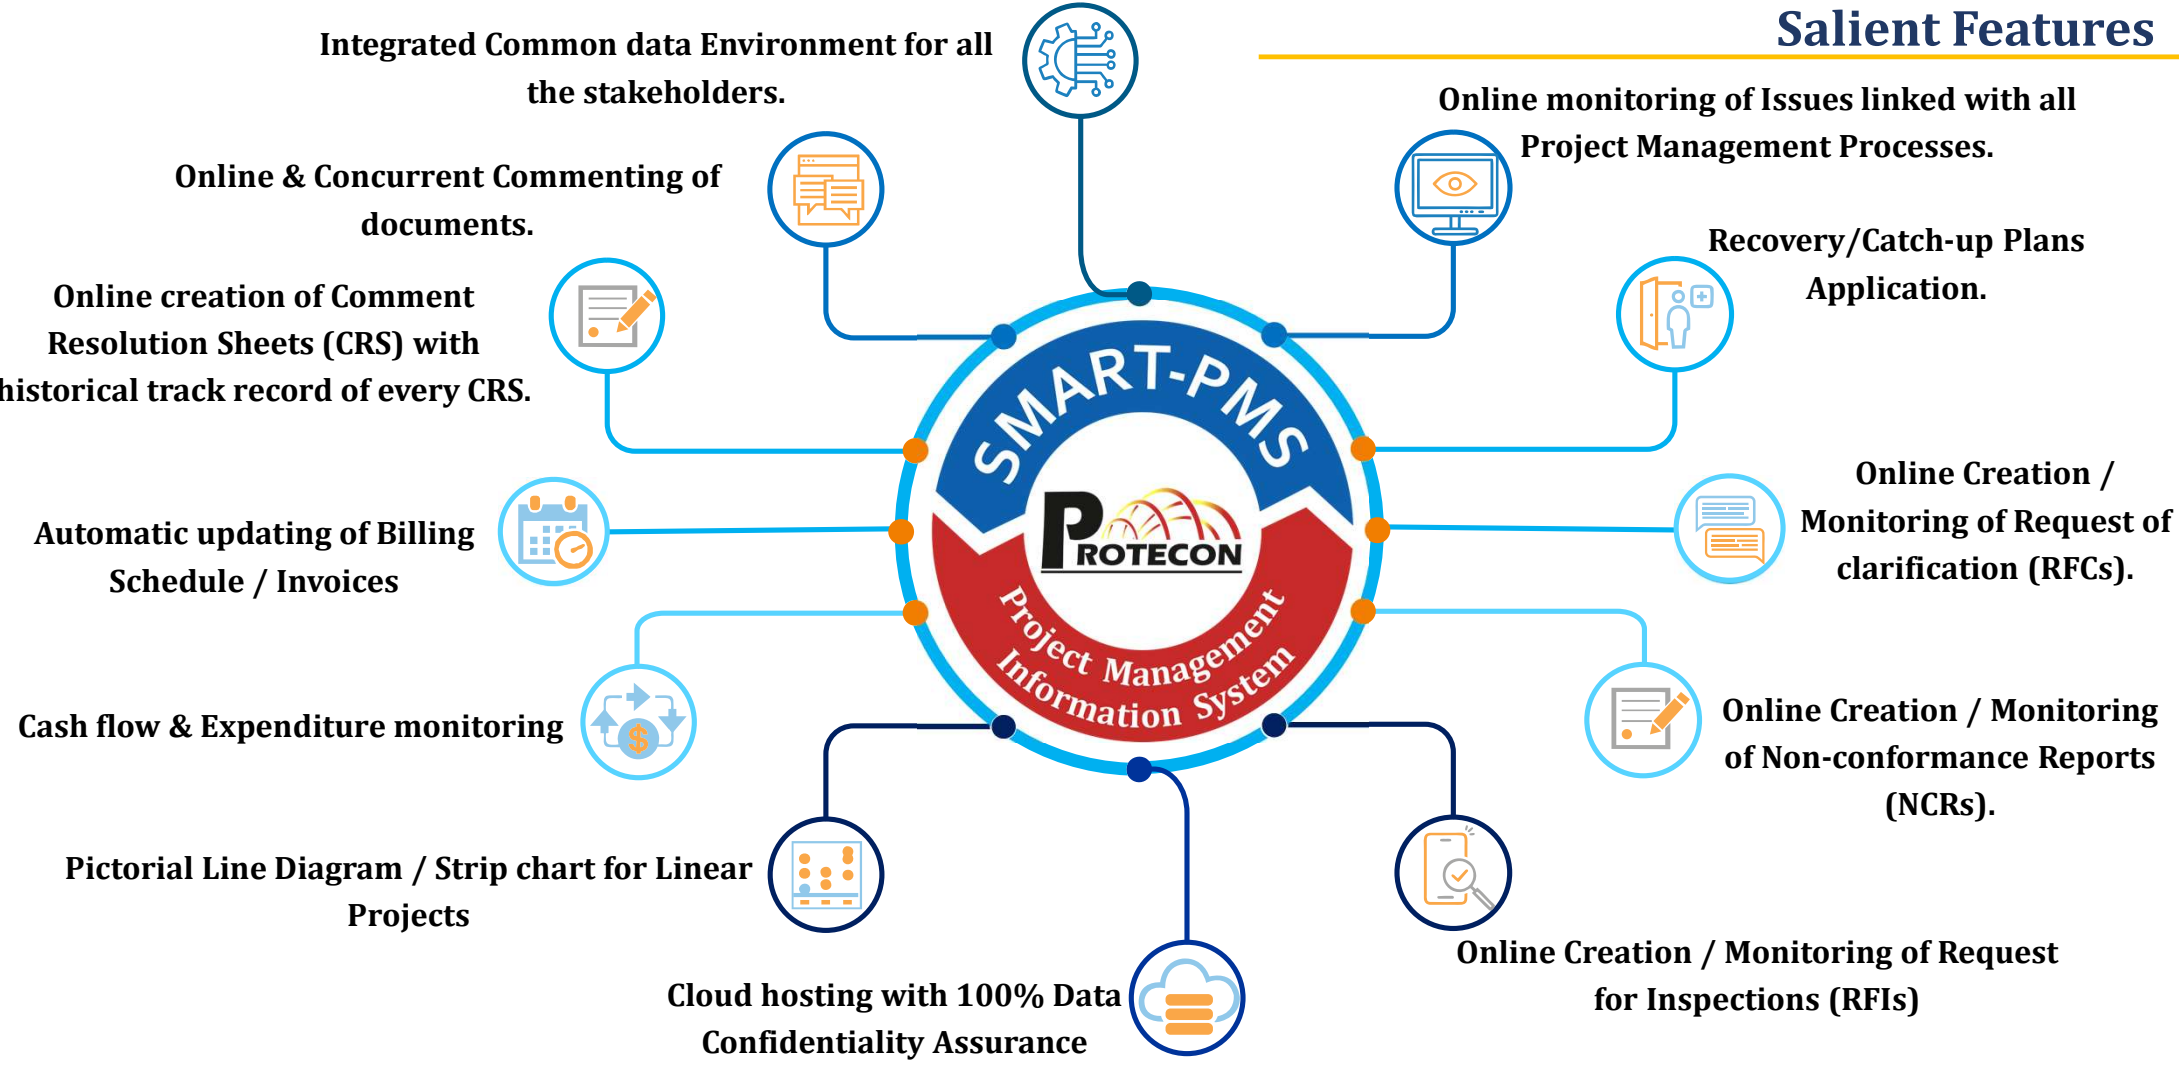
Salient Features

Integrated Common data Environment for all the stakeholders.

Online monitoring of Issues linked with all Project Management Processes.

Online & Concurrent Commenting of documents.

Recovery/Catch-up Plans Application.

Online creation of Comment Resolution Sheets (CRS) with historical track record of every CRS.

SMART-PMS

PROTECON

Project Management Information System

Online Creation / Monitoring of Request of clarification (RFCs).

Automatic updating of Billing Schedule / Invoices

Cash flow & Expenditure monitoring

Online Creation / Monitoring of Non-conformance Reports (NCRs).

Pictorial Line Diagram / Strip chart for Linear Projects

Online Creation / Monitoring of Request for Inspections (RFIs)

Cloud hosting with 100% Data Confidentiality Assurance